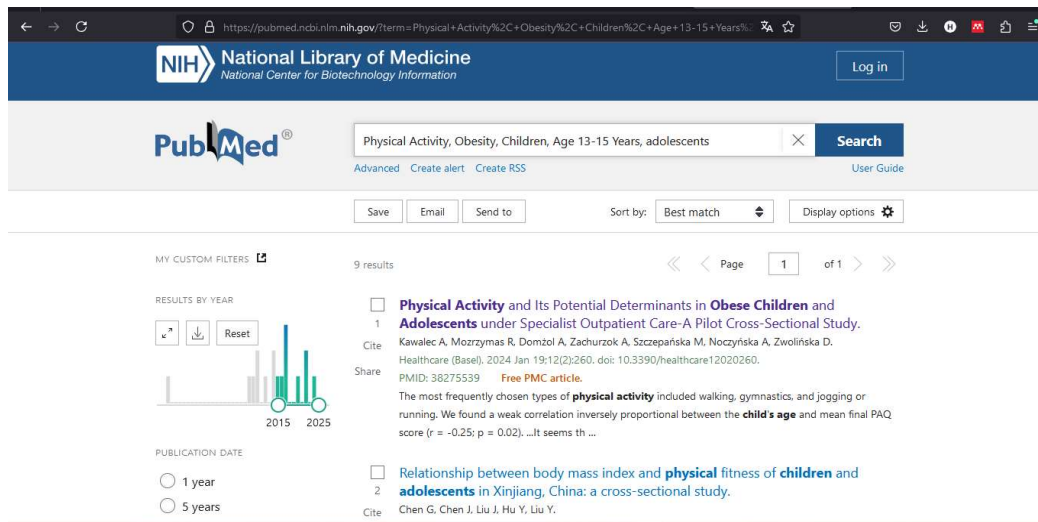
https://pubmed.ncbi.nlm.nih.gov/?term=Physical+Activity%2C+Obesity%2C+Children%2C+Age+13-15+Years%2

NIH National Library of Medicine
National Center for Biotechnology Information

Log in

PubMed®

Physical Activity, Obesity, Children, Age 13-15 Years, adolescents

Search

Advanced Create alert Create RSS

User Guide

Save Email Send to Sort by: Best match Display options

MY CUSTOM FILTERS

9 results

Page 1 of 1

RESULTS BY YEAR

Reset

2015 2025

PUBLICATION DATE

1 year

5 years

1

Cite

Share

Physical Activity and Its Potential Determinants in Obese Children and Adolescents under Specialist Outpatient Care-A Pilot Cross-Sectional Study.

Kawalec A, Mozrzymas R, Domżol A, Zachurzok A, Szczepańska M, Noczyńska A, Zwolińska D.

Healthcare (Basel). 2024 Jan 19;12(2):260. doi: 10.3390/healthcare12020260.

PMID: 38275539 Free PMC article.

The most frequently chosen types of physical activity included walking, gymnastics, and jogging or running. We found a weak correlation inversely proportional between the child's age and mean final PAQ score (r = -0.25; p = 0.02). ...It seems th ...

2

Cite

Relationship between body mass index and physical fitness of children and adolescents in Xinjiang, China: a cross-sectional study.

Chen G, Chen J, Liu J, Hu Y, Liu Y.